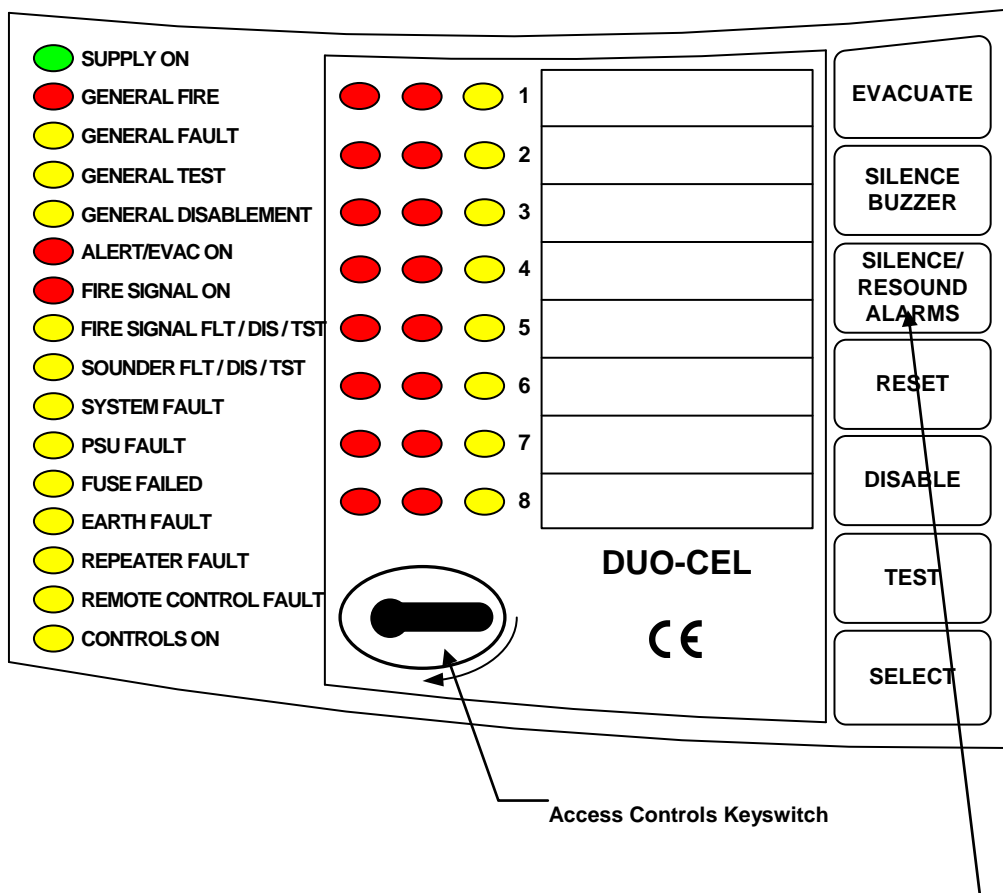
SUPPLY ON
GENERAL FIRE
GENERAL FAULT
GENERAL TEST
GENERAL DISABLEMENT
ALERT/EVAC ON
FIRE SIGNAL ON
FIRE SIGNAL FLT / DIS / TST
SOUNDER FLT / DIS / TST
SYSTEM FAULT
PSU FAULT
FUSE FAILED
EARTH FAULT
REPEATER FAULT
REMOTE CONTROL FAULT
CONTROLS ON

1
2
3
4
5
6
7
8

DUO-CEL

CE

EVACUATE
SILENCE BUZZER
SILENCE/ RESOUND ALARMS
RESET
DISABLE
TEST
SELECT

Access Controls Keyswitch